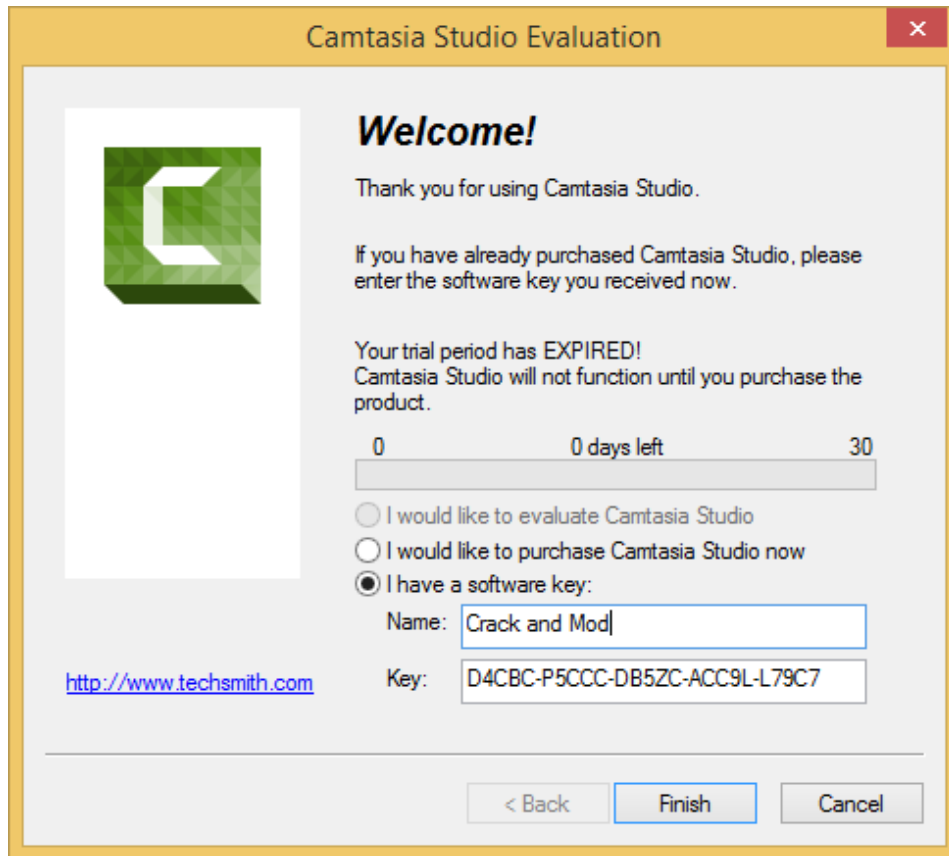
Camtasia Studio Evaluation

Welcome!

Thank you for using Camtasia Studio.

If you have already purchased Camtasia Studio, please enter the software key you received now.

Your trial period has EXPIRED!
Camtasia Studio will not function until you purchase the product.

0 0 days left 30

I would like to evaluate Camtasia Studio
I would like to purchase Camtasia Studio now
I have a software key:

Name: Crack and Mod

Key: D4CBC-P5CCC-DB5ZC-ACC9L-L79C7

http://www.techsmith.com

< Back Finish Cancel